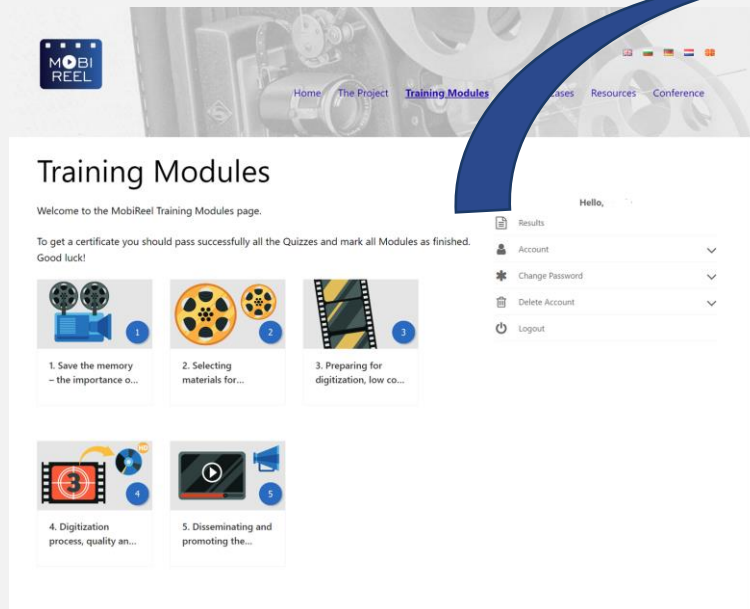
MOBI REEL

Home The Project Training Modules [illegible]ases Resources Conference

Training Modules

Welcome to the MobiReel Training Modules page.

To get a certificate you should pass successfully all the Quizzes and mark all Modules as finished. Good luck!

1

1. Save the memory – the importance o...

2

2. Selecting materials for...

3

3. Preparing for digitization, low co...

4

4. Digitization process, quality an...

5

5. Disseminating and promoting the...

Hello,

Results

Account

Change Password

Delete Account

Logout